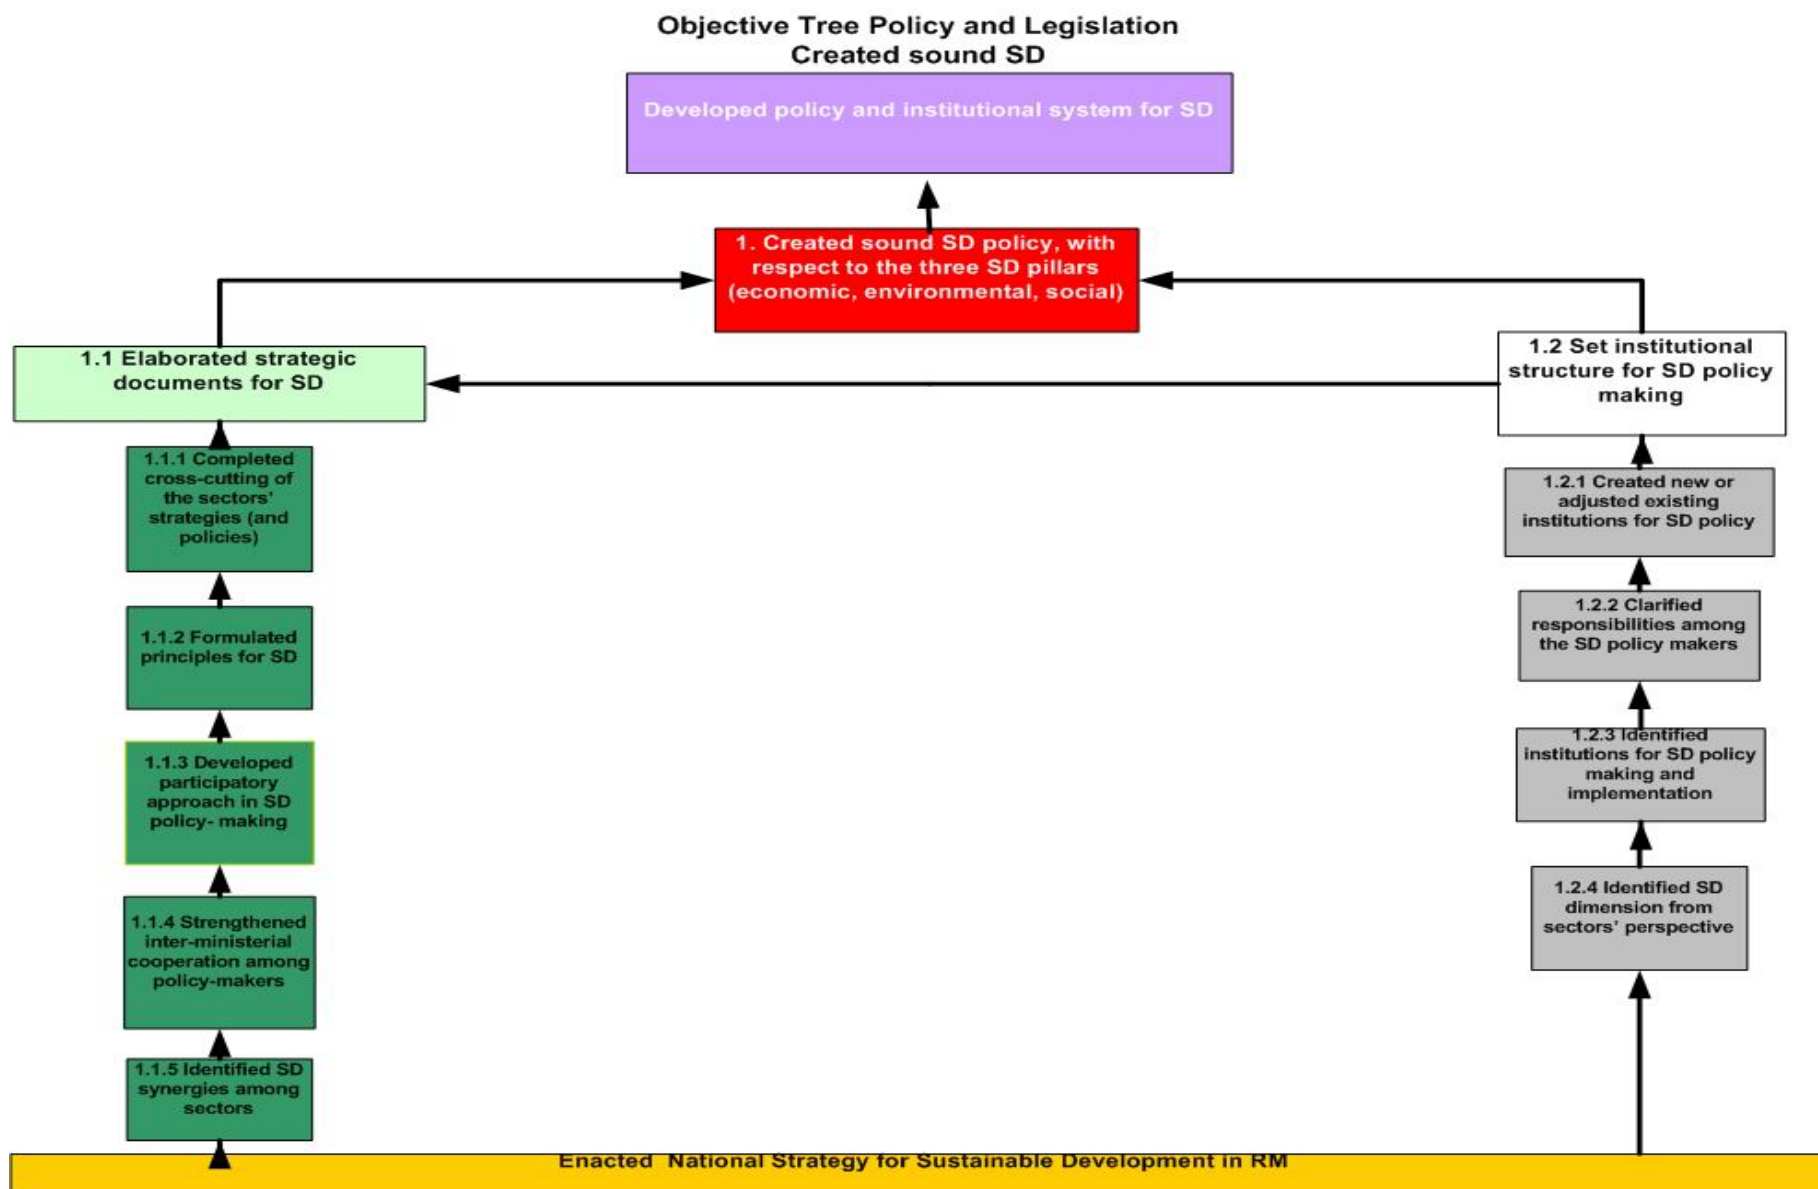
Objective Tree Policy and Legislation
Created sound SD

Developed policy and institutional system for SD

1. Created sound SD policy, with respect to the three SD pillars (economic, environmental, social)

1.1 Elaborated strategic documents for SD

1.2 Set institutional structure for SD policy making

1.1.1 Completed cross-cutting of the sectors' strategies (and policies)

1.1.2 Formulated principles for SD

1.1.3 Developed participatory approach in SD policy- making

1.1.4 Strengthened inter-ministerial cooperation among policy-makers

1.1.5 Identified SD synergies among sectors

1.2.1 Created new or adjusted existing institutions for SD policy

1.2.2 Clarified responsibilities among the SD policy makers

1.2.3 Identified institutions for SD policy making and implementation

1.2.4 Identified SD dimension from sectors' perspective

Enacted National Strategy for Sustainable Development in RM